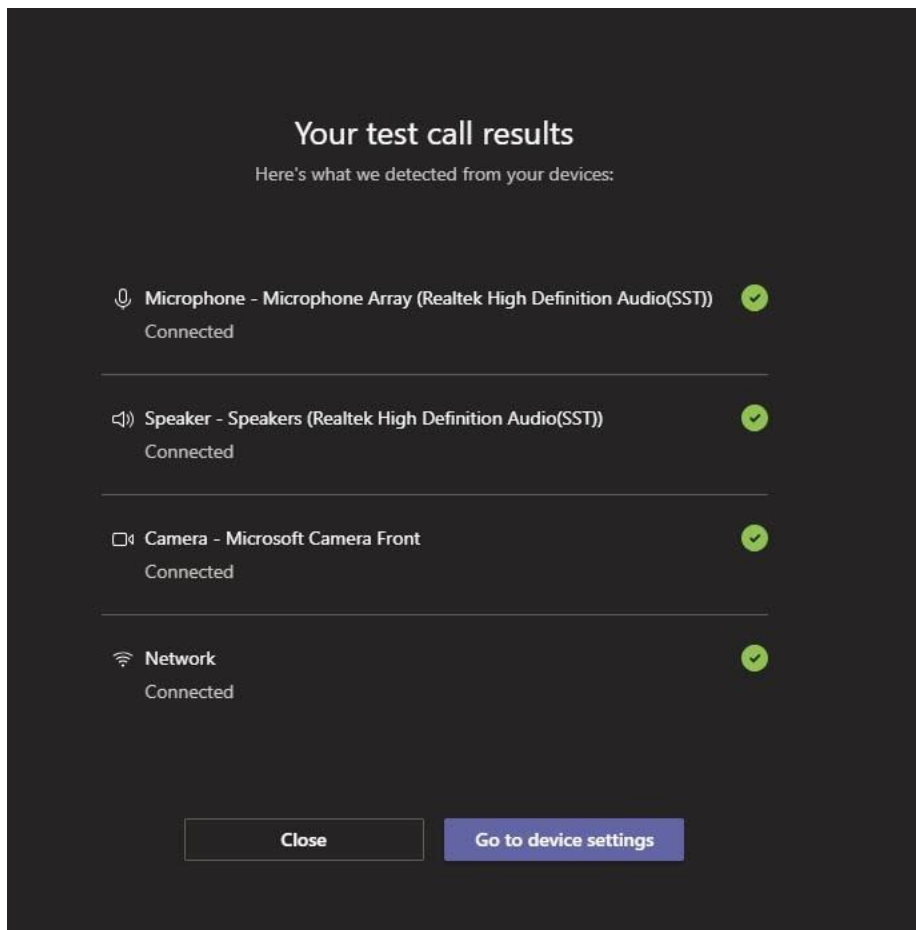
Your test call results

Here's what we detected from your devices:

Microphone - Microphone Array (Realtek High Definition Audio(SST))

Connected

Speaker - Speakers (Realtek High Definition Audio(SST))

Connected

Camera - Microsoft Camera Front

Connected

Network

Connected

Close

Go to device settings